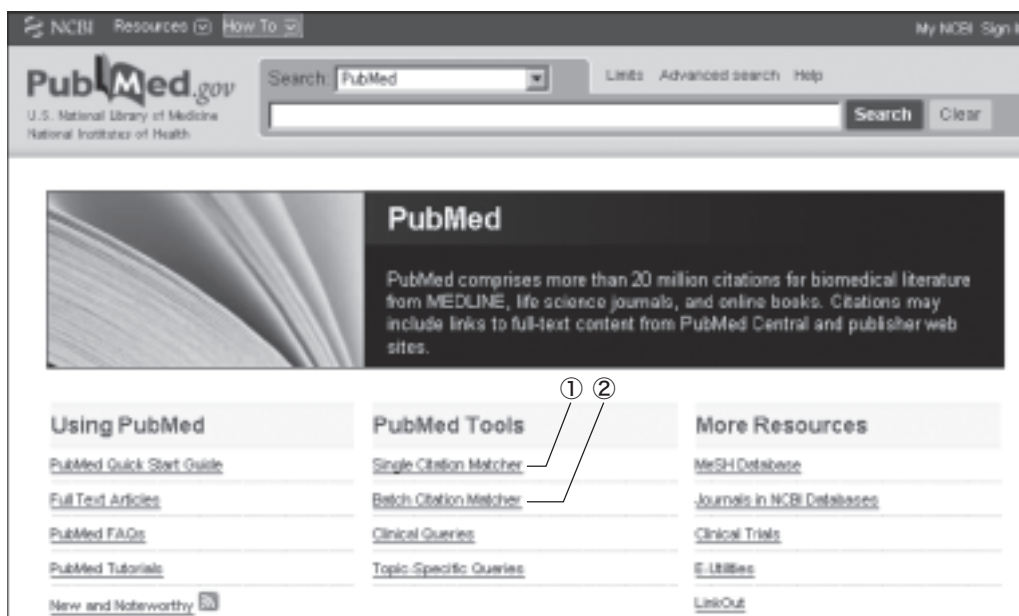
NCBI Resources How To

My NCBI Sign I

PubMed.gov
U.S. National Library of Medicine
National Institutes of Health

Search: PubMed

Limits Advanced search Help

Search Clear

PubMed

PubMed comprises more than 20 million citations for biomedical literature from MEDLINE, life science journals, and online books. Citations may include links to full-text content from PubMed Central and publisher web sites.

① ②

Using PubMed

PubMed Quick Start Guide

Full Text Articles

PubMed FAQs

PubMed Tutorials

New and Noteworthy

PubMed Tools

Single Citation Matcher

Batch Citation Matcher

Clinical Queries

Topic-Specific Queries

More Resources

MeSH Database

Journals in NCBI Databases

Clinical Trials

E-Utilities

LinkOut